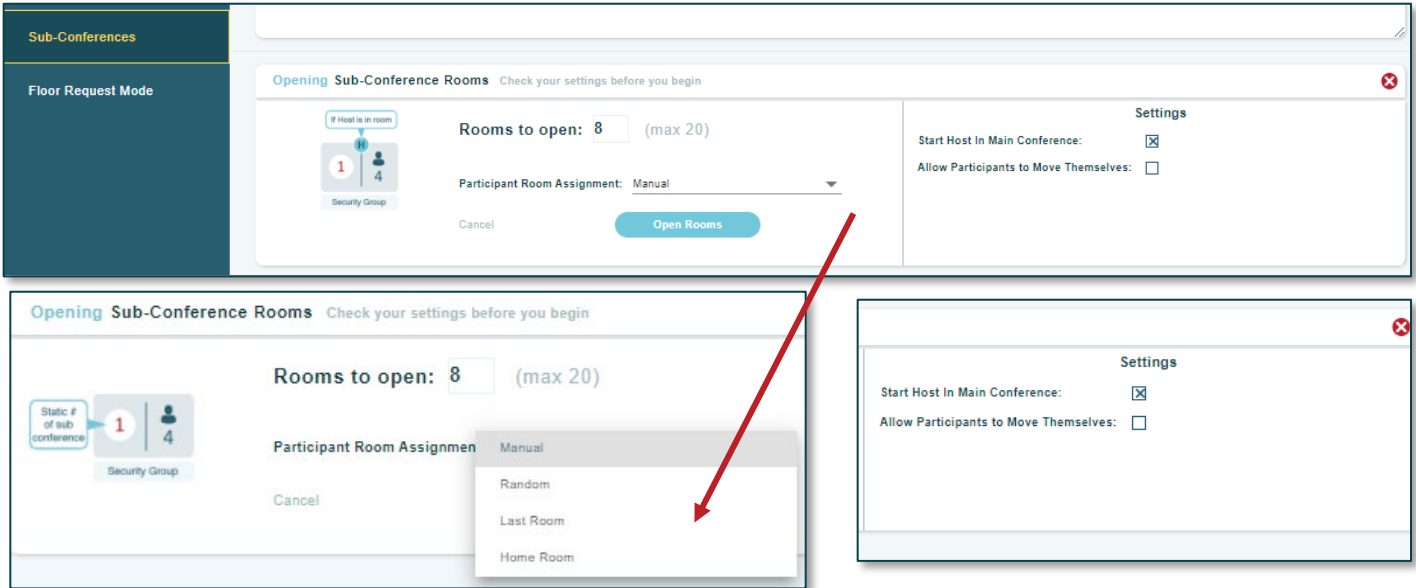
Sub-Conferences

Floor Request Mode

Opening Sub-Conference Rooms Check your settings before you begin

If Host is in room
H
1
4
Security Group

Rooms to open: 8 (max 20)

Participant Room Assignment: Manual

Cancel
Open Rooms

Settings
Start Host In Main Conference: ☒
Allow Participants to Move Themselves: ☐

Opening Sub-Conference Rooms Check your settings before you begin

Static # of sub conference
1
4
Security Group

Rooms to open: 8 (max 20)

Participant Room Assignmen

Manual
Random
Last Room
Home Room

Cancel

Settings
Start Host In Main Conference: ☒
Allow Participants to Move Themselves: ☐